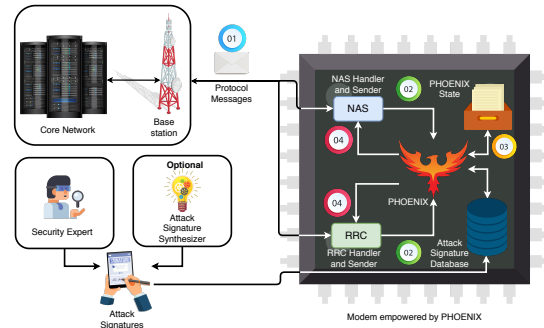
01

Core Network

Base station

Protocol Messages

NAS Handler and Sender

NAS

02

PHOENIX State

04

03

Security Expert

Optional

Attack Signature Synthesizer

04

PHOENIX

RRC

RRC Handler and Sender

02

Attack Signature Database

Attack Signatures

Modem empowered by PHOENIX